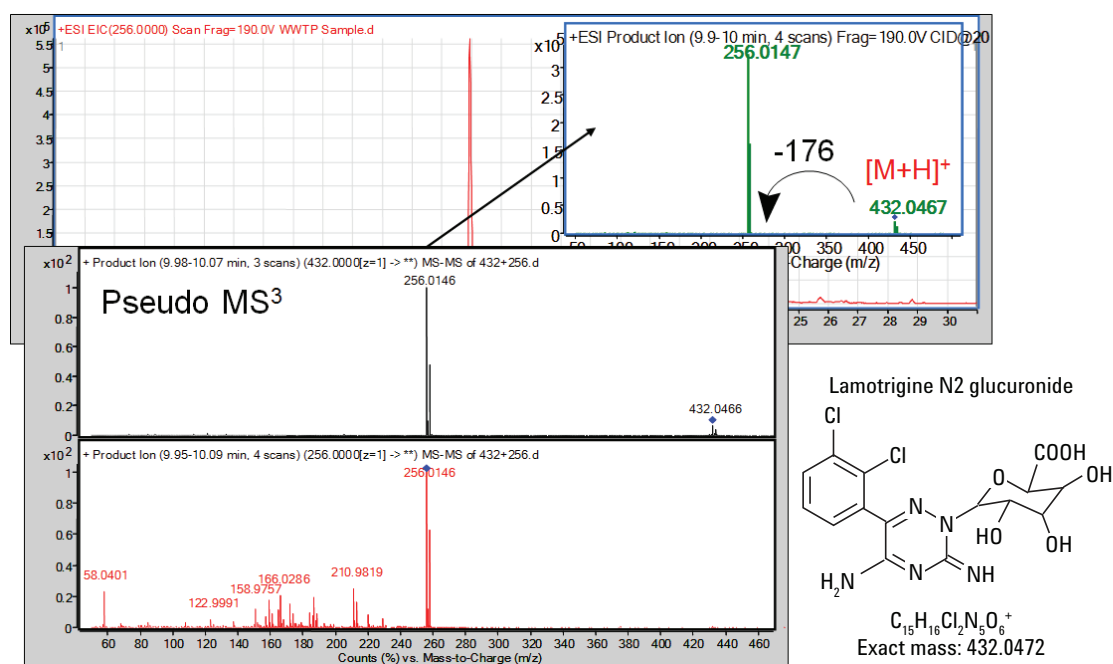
x10^5 +ESI EIC(256.0000) Scan Frag=190.0V WWTP Sample.d
5.5 1
5
4.5
4
3.5
3
2.5
2
1.5

x10^5 +ESI Product Ion (9.9-10 min, 4 scans) Frag=190.0V CID@20
256.0147
3
2.5
2
1.5
1
0.5
0
-176
$[M+H]^+$
432.0467
50 100 150 200 250 300 350 400 450
-Charge (m/z)

25 26 27 28 29 30

x10^2 + Product Ion (9.98-10.07 min, 3 scans) (432.0000[z=1] -> **) MS-MS of 432+256.d
Pseudo $MS^3$
256.0146
432.0466
1
0.8
0.6
0.4
0.2
0

x10^2 + Product Ion (9.95-10.09 min, 4 scans) (256.0000[z=1] -> **) MS-MS of 432+256.d
256.0146
1
0.8
0.6
0.4
0.2
0
58.0401
122.9991
158.9757
166.0286
210.9819
60 80 100 120 140 160 180 200 220 240 260 280 300 320 340 360 380 400 420 440 460
Counts (%) vs. Mass-to-Charge (m/z)

Lamotrigine N2 glucuronide
Cl
Cl
COOH
OH
N
N
HO
OH
O
$H_2N$
N
NH
$C_{15}H_{16}Cl_2N_5O_6^+$
Exact mass: 432.0472